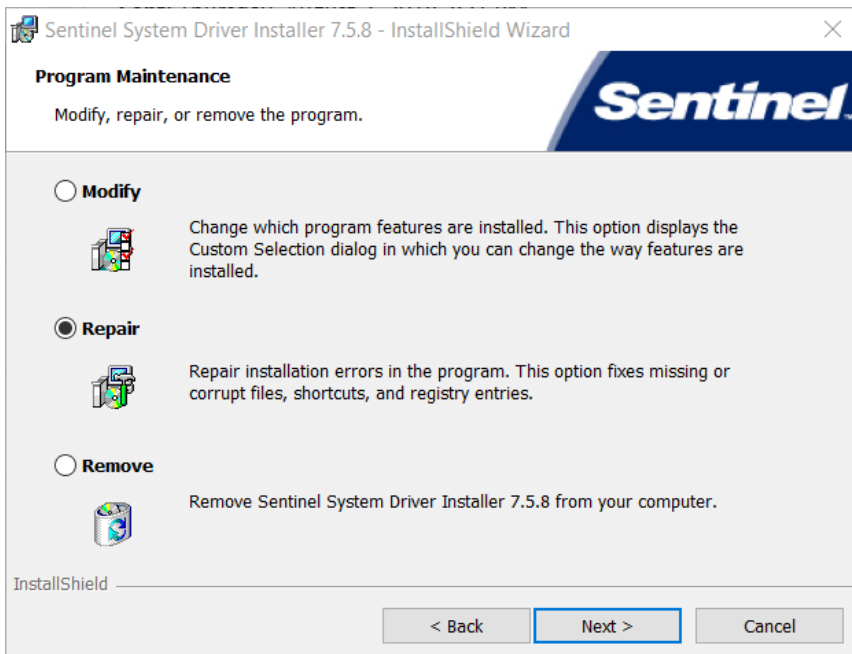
Sentinel System Driver Installer 7.5.8 - InstallShield Wizard

Program Maintenance

Modify, repair, or remove the program.

Sentinel

Modify

Change which program features are installed. This option displays the Custom Selection dialog in which you can change the way features are installed.

Repair

Repair installation errors in the program. This option fixes missing or corrupt files, shortcuts, and registry entries.

Remove

Remove Sentinel System Driver Installer 7.5.8 from your computer.

InstallShield

< Back

Next >

Cancel